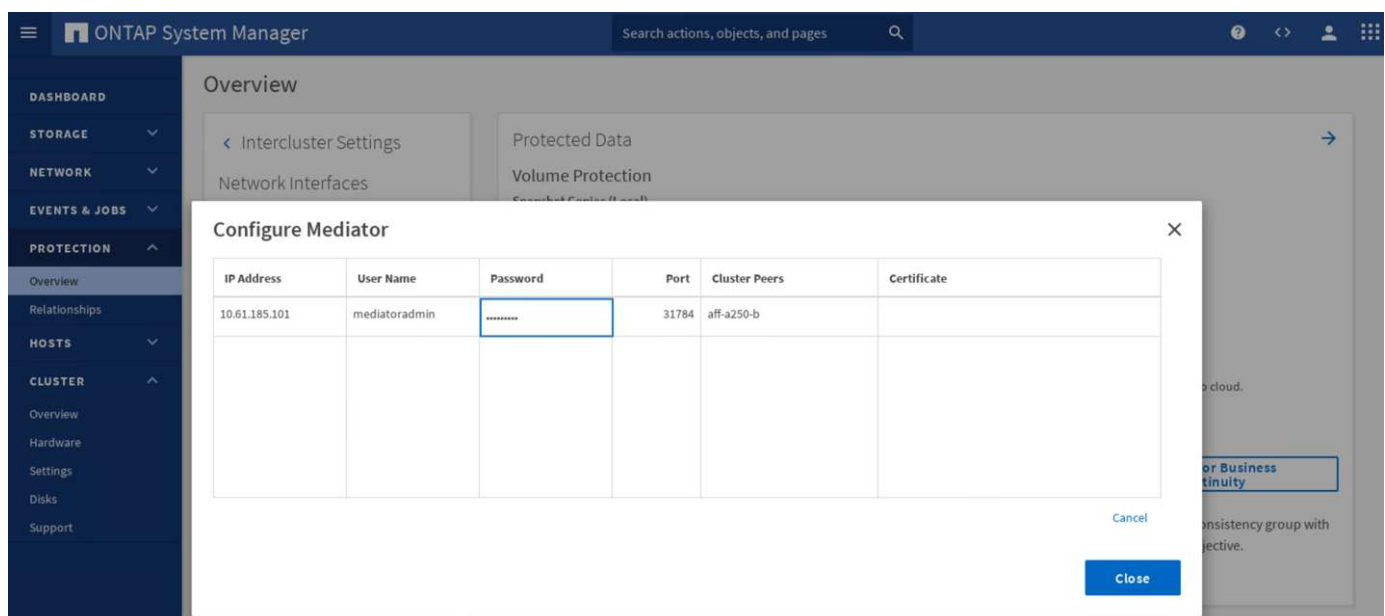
ONTAP System Manager

Search actions, objects, and pages

DASHBOARD
STORAGE
NETWORK
EVENTS & JOBS
PROTECTION
Overview
Relationships
HOSTS
CLUSTER
Overview
Hardware
Settings
Disks
Support

Overview

‹ Intercluster Settings

Network Interfaces

Protected Data

Volume Protection

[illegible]

Configure Mediator

| IP Address | User Name | Password | Port | Cluster Peers | Certificate |
|---|---|---|---|---|---|
| 10.61.185.101 | mediatoradmin | ••••••••• | 31784 | aff-a250-b | |

Cancel

Close

cloud.

or Business
tinuity

nsistency group with
jective.